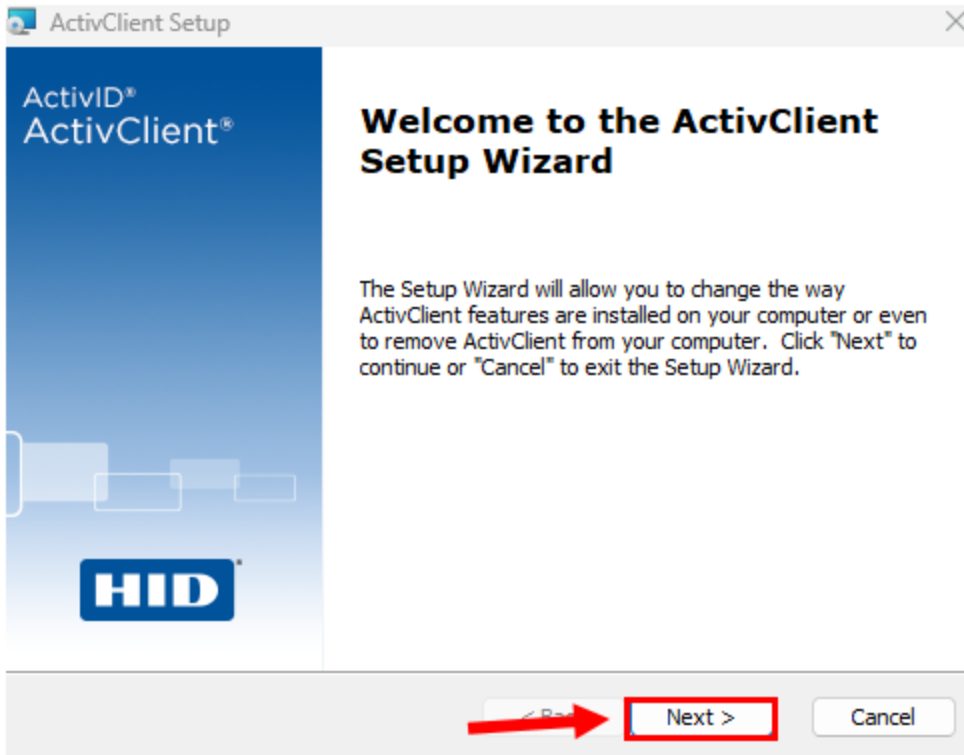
ActivClient Setup

ActivID®
ActivClient®

Welcome to the ActivClient Setup Wizard

The Setup Wizard will allow you to change the way ActivClient features are installed on your computer or even to remove ActivClient from your computer. Click "Next" to continue or "Cancel" to exit the Setup Wizard.

HID®

< Ba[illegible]

Next >

Cancel